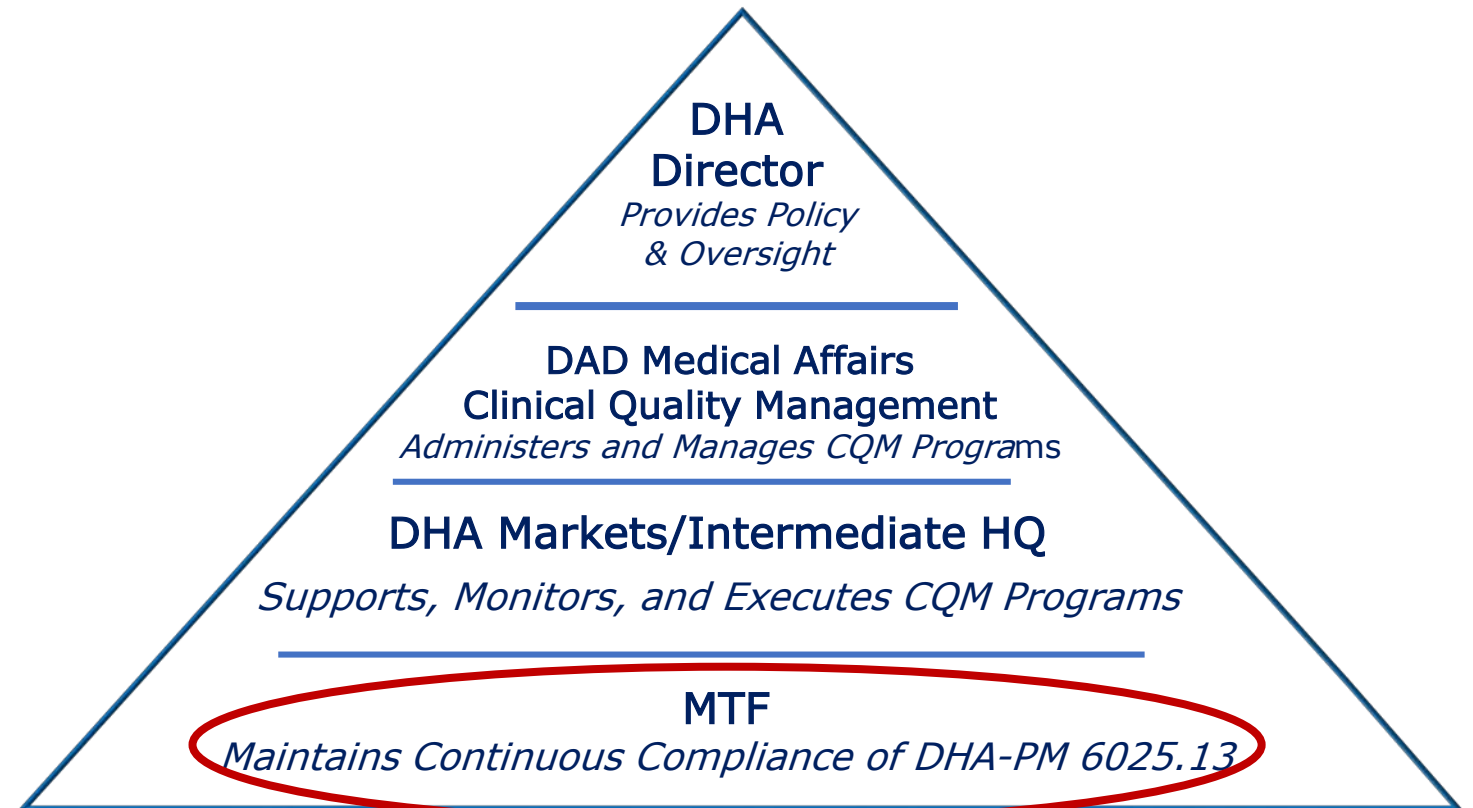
DHA
Director
Provides Policy
& Oversight

DAD Medical Affairs
Clinical Quality Management
Administers and Manages CQM Programs

DHA Markets/Intermediate HQ
Supports, Monitors, and Executes CQM Programs

MTF
Maintains Continuous Compliance of DHA-PM 6025.13